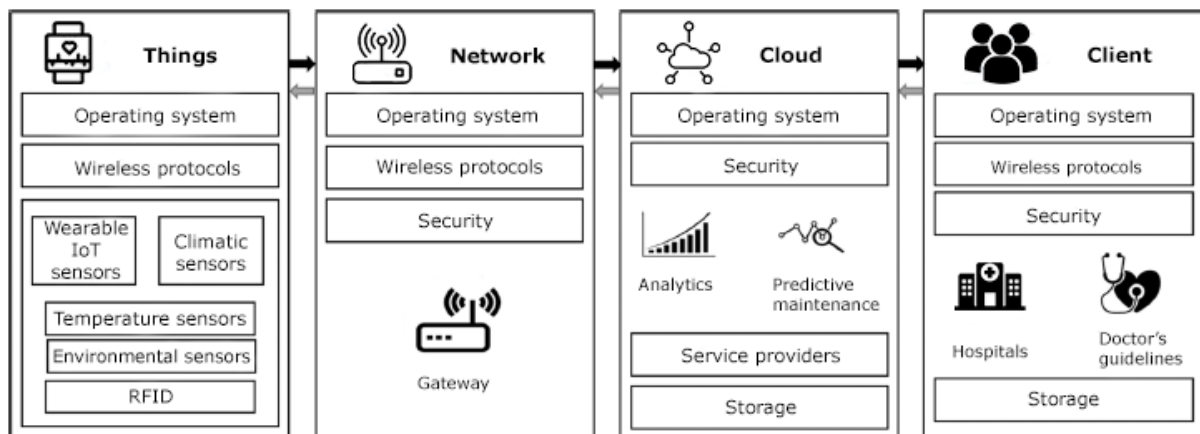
Things

Operating system

Wireless protocols

Wearable IoT sensors

Climatic sensors

Temperature sensors

Environmental sensors

RFID

Network

Operating system

Wireless protocols

Security

Gateway

Cloud

Operating system

Security

Analytics

Predictive maintenance

Service providers

Storage

Client

Operating system

Wireless protocols

Security

Hospitals

Doctor's guidelines

Storage